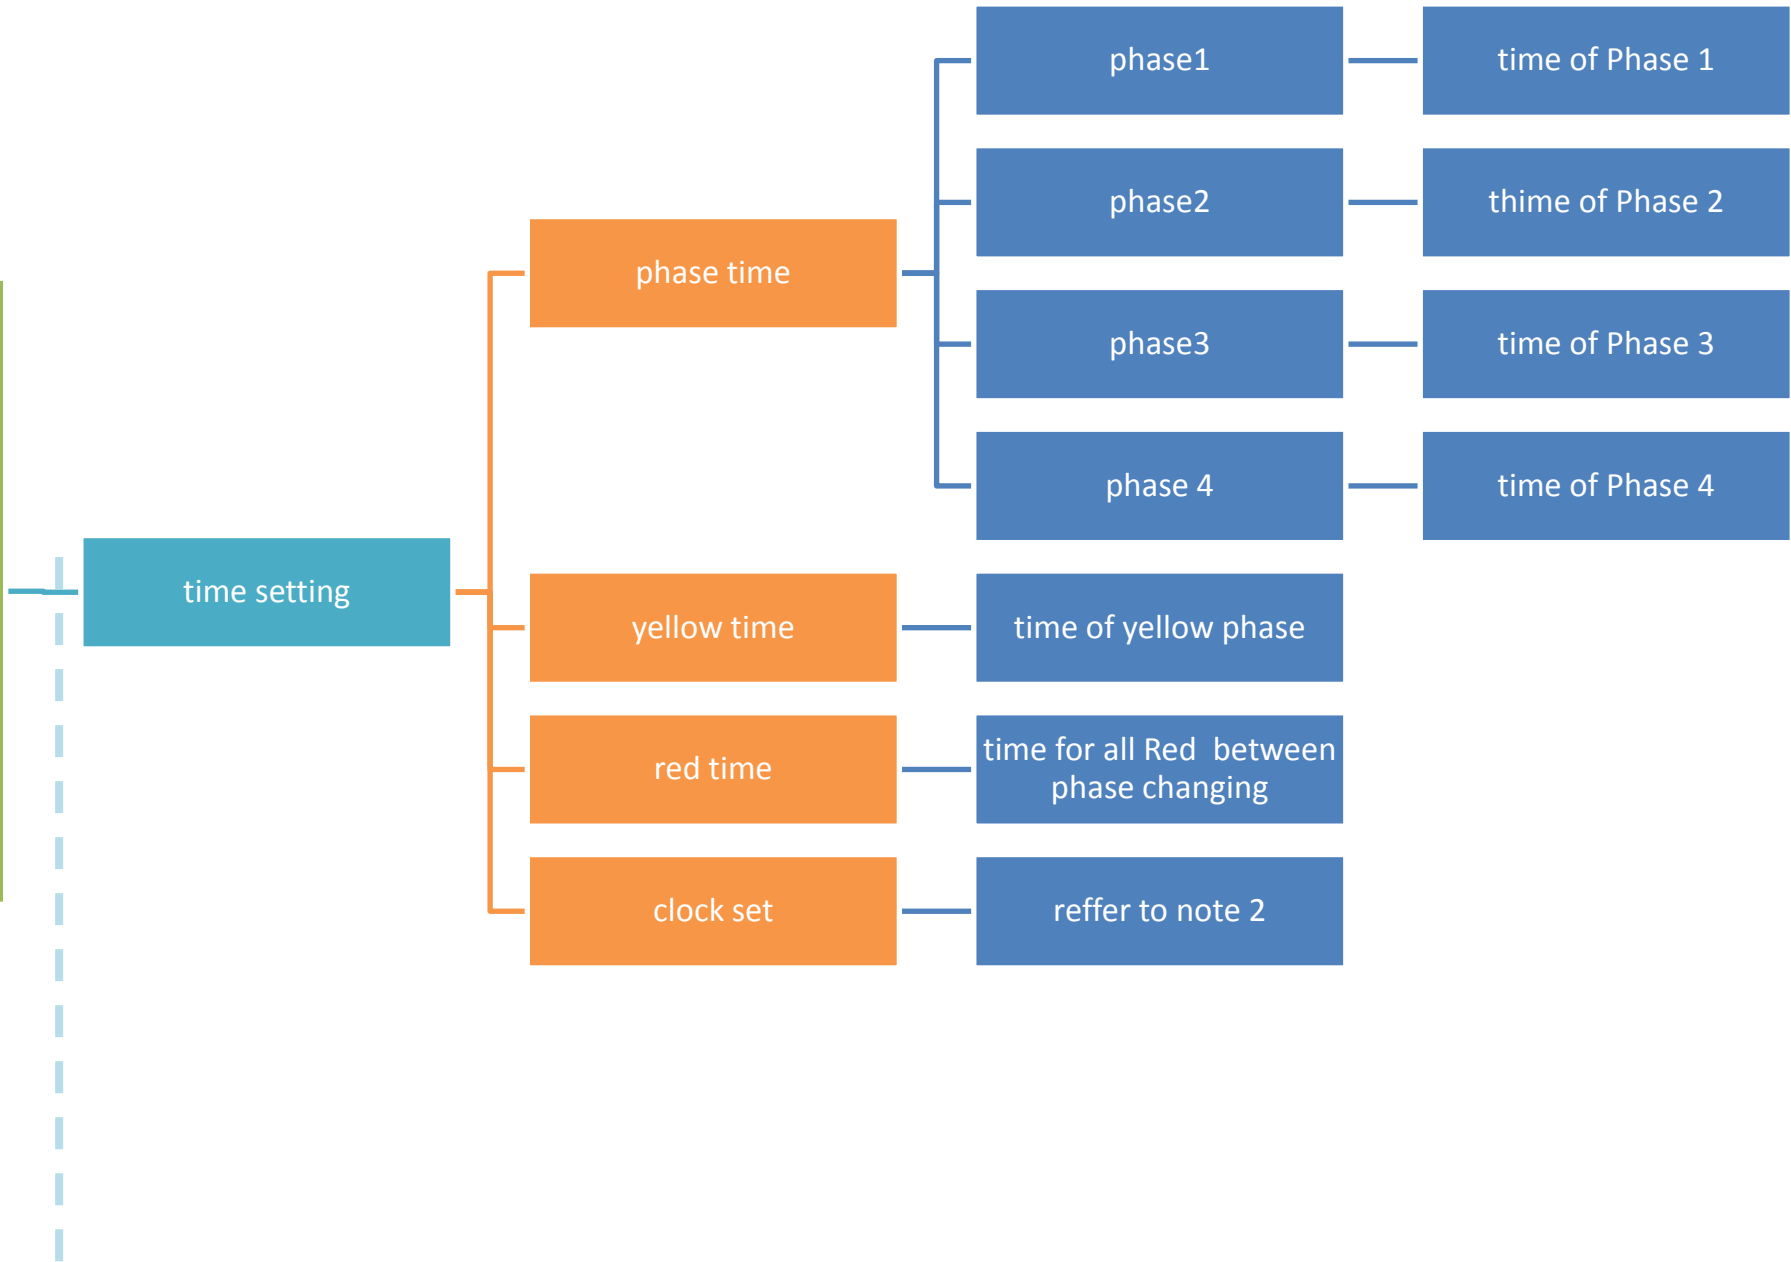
time setting

phase time

phase1

time of Phase 1

phase2

thime of Phase 2

phase3

time of Phase 3

phase 4

time of Phase 4

yellow time

time of yellow phase

red time

time for all Red between phase changing

clock set

reffer to note 2